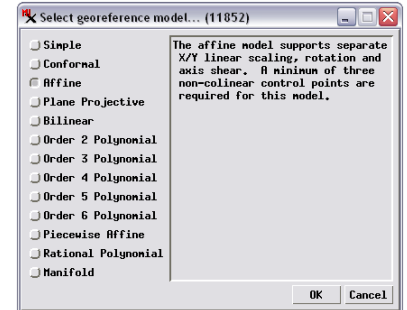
Select georeference model... (11852)

Simple
Conformal
Affine
Plane Projective
Bilinear
Order 2 Polynomial
Order 3 Polynomial
Order 4 Polynomial
Order 5 Polynomial
Order 6 Polynomial
Piecewise Affine
Rational Polynomial
Manifold

The affine model supports separate X/Y linear scaling, rotation and axis shear. A minimum of three non-colinear control points are required for this model.

OK Cancel